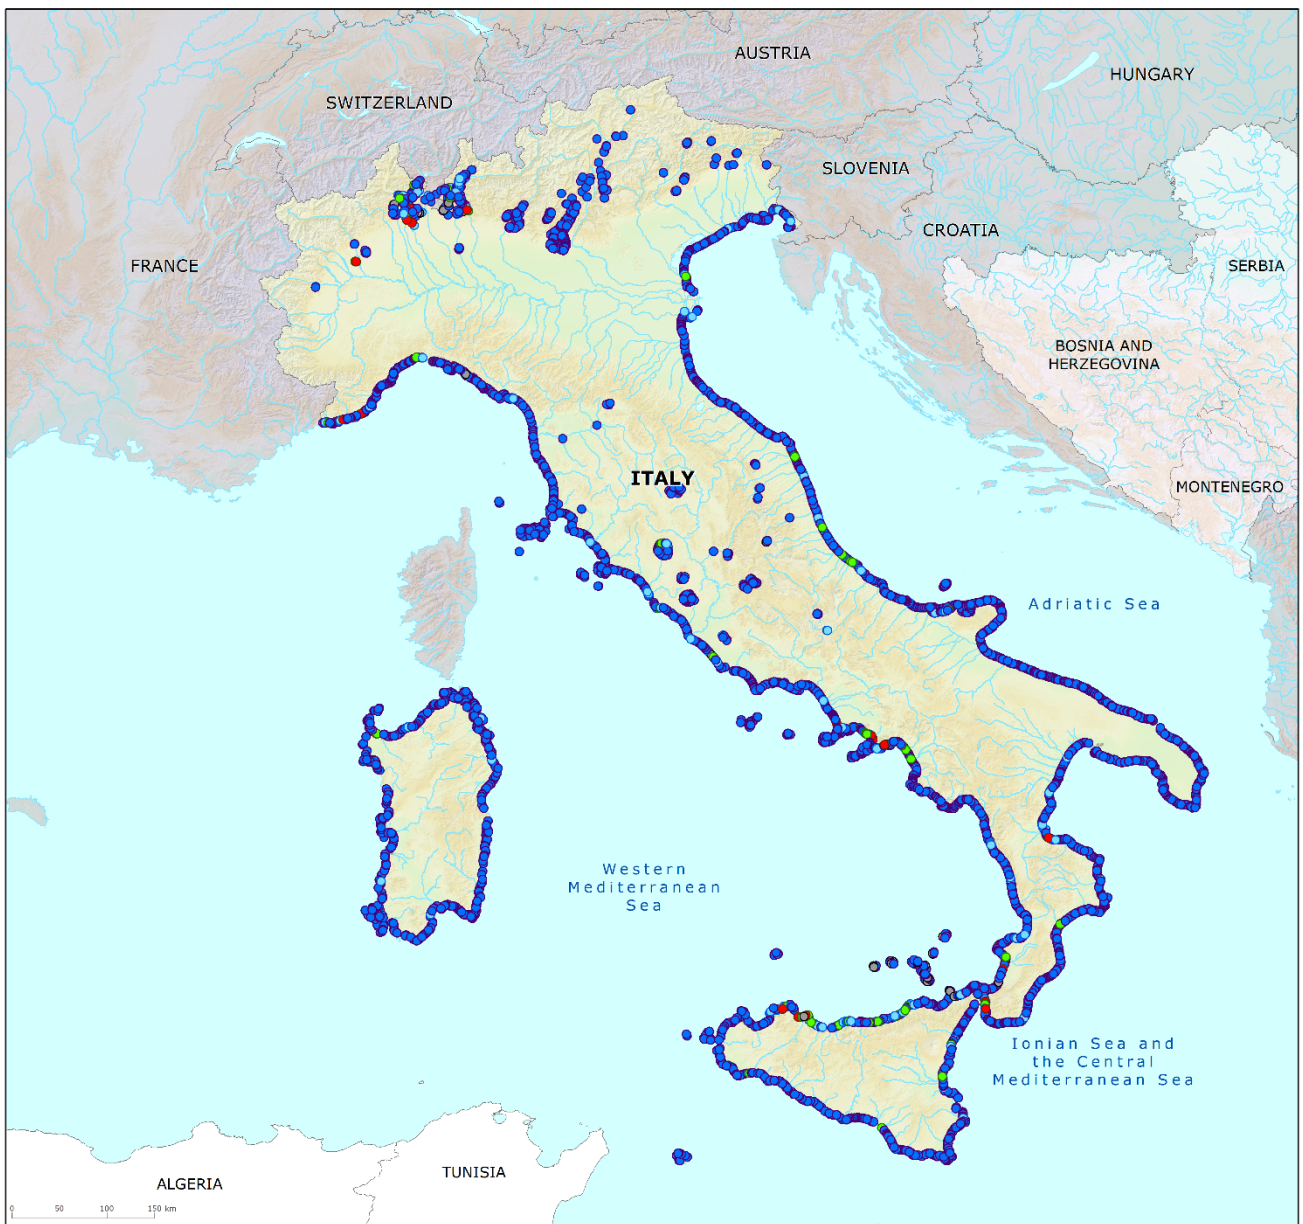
AUSTRIA

HUNGARY

SWITZERLAND

SLOVENIA

CROATIA

FRANCE

SERBIA

BOSNIA AND HERZEGOVINA

ITALY

MONTENEGRO

Adriatic Sea

Western Mediterranean Sea

Ionian Sea and the Central Mediterranean Sea

ALGERIA

TUNISIA

0 50 100 150 km